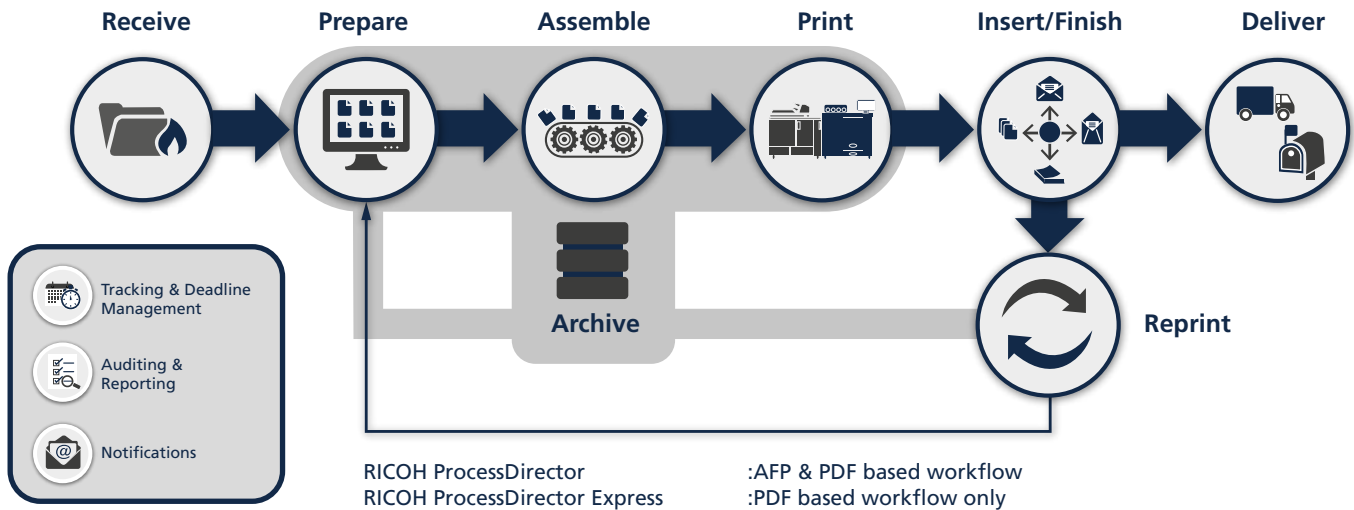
Receive

Prepare

Assemble

Print

Insert/Finish

Deliver

Archive

Reprint

Tracking & Deadline Management

Auditing & Reporting

Notifications

RICOH ProcessDirector :AFP & PDF based workflow
RICOH ProcessDirector Express :PDF based workflow only